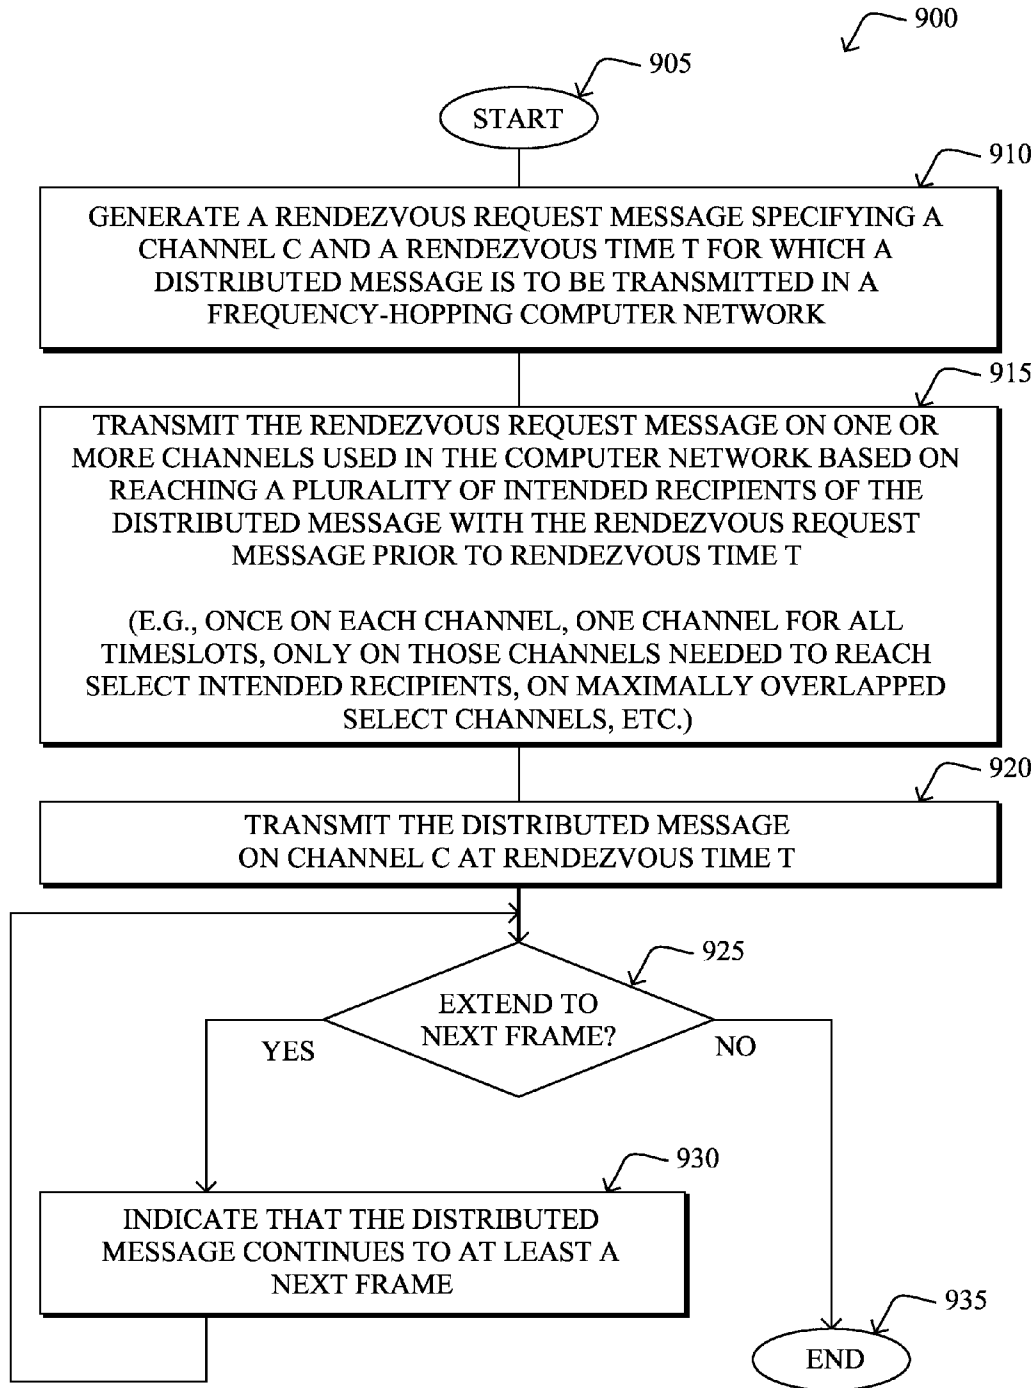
900

905

START

910

GENERATE A RENDEZVOUS REQUEST MESSAGE SPECIFYING A CHANNEL C AND A RENDEZVOUS TIME T FOR WHICH A DISTRIBUTED MESSAGE IS TO BE TRANSMITTED IN A FREQUENCY-HOPPING COMPUTER NETWORK

915

TRANSMIT THE RENDEZVOUS REQUEST MESSAGE ON ONE OR MORE CHANNELS USED IN THE COMPUTER NETWORK BASED ON REACHING A PLURALITY OF INTENDED RECIPIENTS OF THE DISTRIBUTED MESSAGE WITH THE RENDEZVOUS REQUEST MESSAGE PRIOR TO RENDEZVOUS TIME T

(E.G., ONCE ON EACH CHANNEL, ONE CHANNEL FOR ALL TIMESLOTS, ONLY ON THOSE CHANNELS NEEDED TO REACH SELECT INTENDED RECIPIENTS, ON MAXIMALLY OVERLAPPED SELECT CHANNELS, ETC.)

920

TRANSMIT THE DISTRIBUTED MESSAGE ON CHANNEL C AT RENDEZVOUS TIME T

925

EXTEND TO NEXT FRAME?

YES

NO

930

INDICATE THAT THE DISTRIBUTED MESSAGE CONTINUES TO AT LEAST A NEXT FRAME

935

END